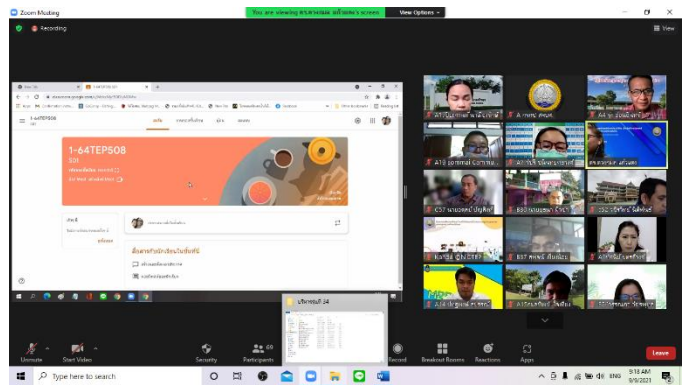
Zoom Meeting

You are viewing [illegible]'s screen

View Options

Recording

View

1-64TEP508

1-64TEP508

S01

Unmute

Start Video

Security

Participants 60

Record

Breakout Rooms

Reactions

Apps

Leave

Type here to search

ENG

9:18 AM

9/9/2021